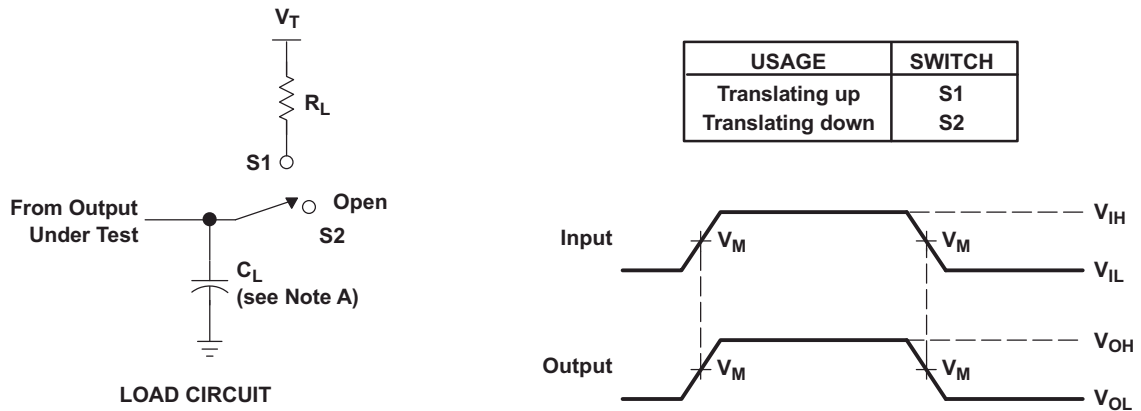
$V_T$

$R_L$

S1

From Output Under Test

Open

S2

$C_L$ (see Note A)

LOAD CIRCUIT

| USAGE | SWITCH |
|---|---|
| Translating up | S1 |
| Translating down | S2 |

Input

$V_M$

$V_M$

$V_{IH}$

$V_{IL}$

Output

$V_M$

$V_M$

$V_{OH}$

$V_{OL}$